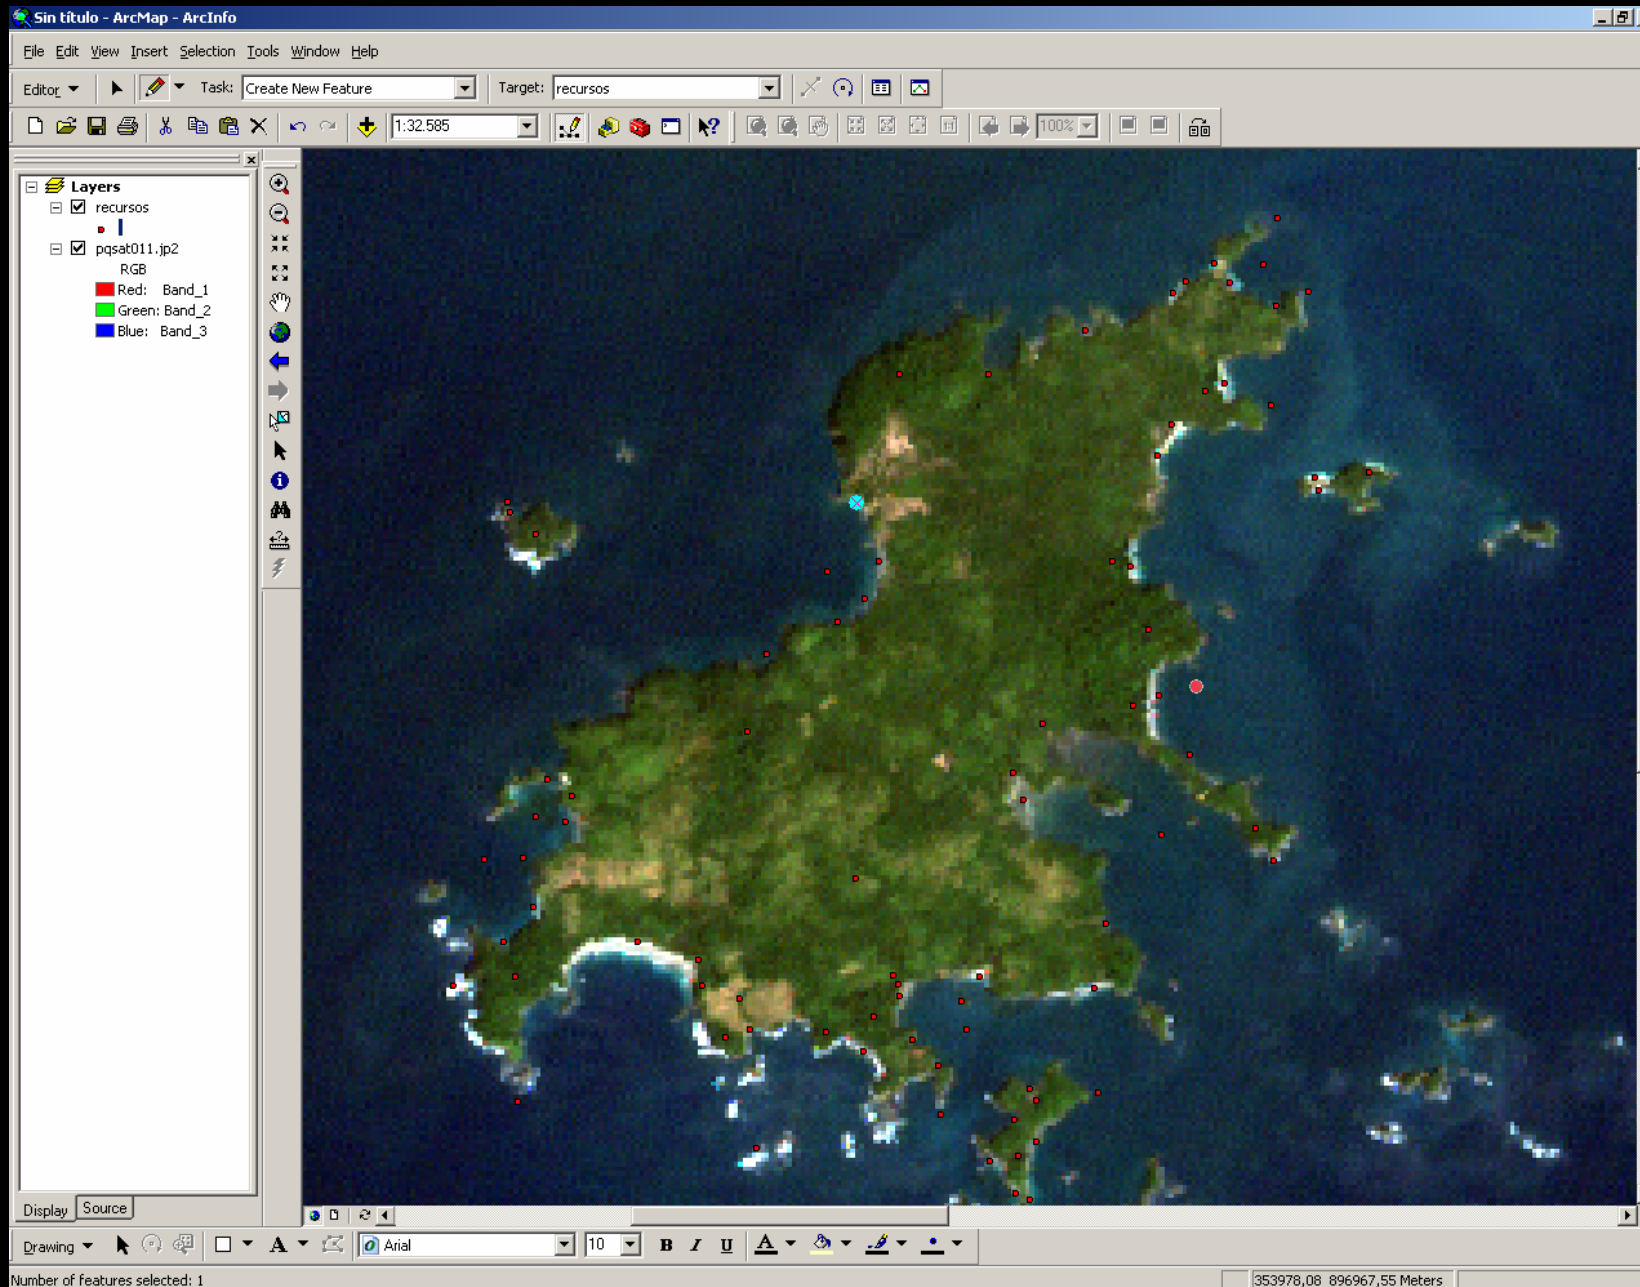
Sin título - ArcMap - ArcInfo

File Edit View Insert Selection Tools Window Help

Editor Task: Create New Feature Target: recursos

1:32.585

100%

Layers
recursos
pqsat011.jp2
RGB
Red: Band_1
Green: Band_2
Blue: Band_3

Display Source

Drawing Arial 10 B I U A

Number of features selected: 1

353978,08 896967,55 Meters